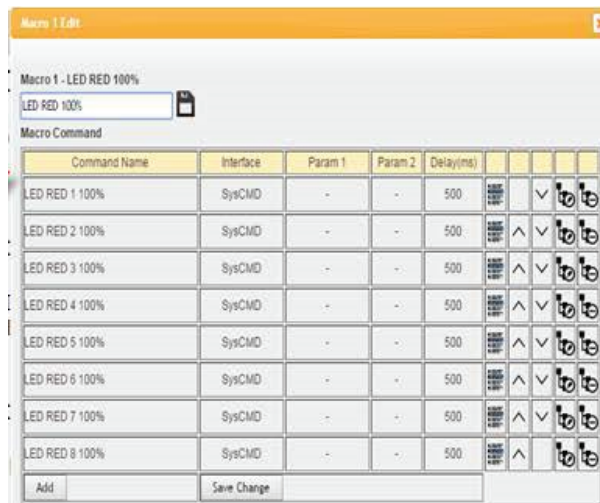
Macro 1 Edit

Macro 1 - LED RED 100%

LED RED 100%

Macro Command

| Command Name | Interface | Param 1 | Param 2 | Delay(ms) | | | | | |
|---|---|---|---|---|---|---|---|---|---|
| LED RED 1 100% | SysCMD | - | - | 500 | | | ∨ | | |
| LED RED 2 100% | SysCMD | - | - | 500 | | ∧ | ∨ | | |
| LED RED 3 100% | SysCMD | - | - | 500 | | ∧ | ∨ | | |
| LED RED 4 100% | SysCMD | - | - | 500 | | ∧ | ∨ | | |
| LED RED 5 100% | SysCMD | - | - | 500 | | ∧ | ∨ | | |
| LED RED 6 100% | SysCMD | - | - | 500 | | ∧ | ∨ | | |
| LED RED 7 100% | SysCMD | - | - | 500 | | ∧ | ∨ | | |
| LED RED 8 100% | SysCMD | - | - | 500 | | ∧ | | | |

Add

Save Change